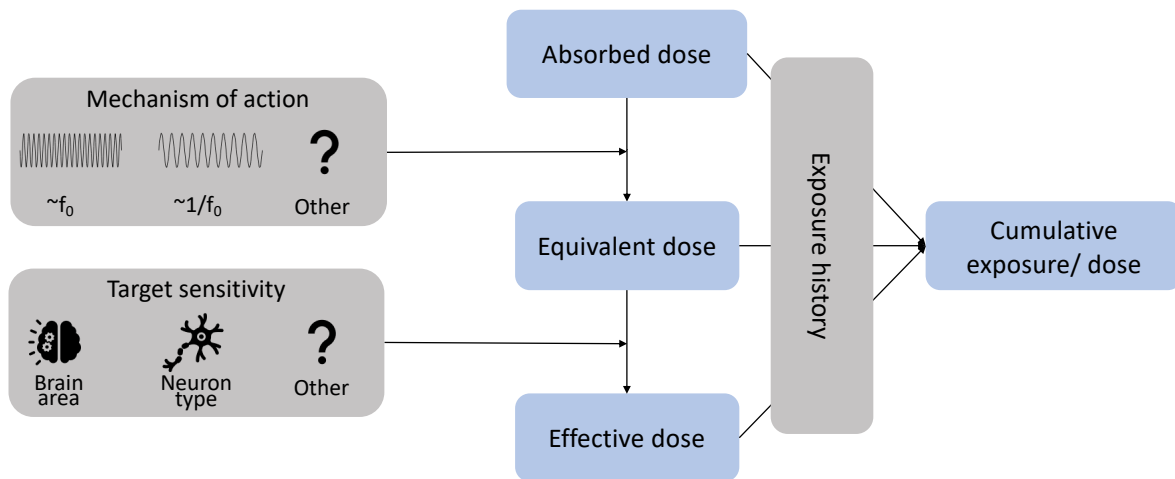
Mechanism of action

$\sim f_0$

$\sim 1/f_0$

?

Other

Target sensitivity

Brain area

Neuron type

?

Other

Absorbed dose

Equivalent dose

Effective dose

Exposure history

Cumulative exposure/ dose